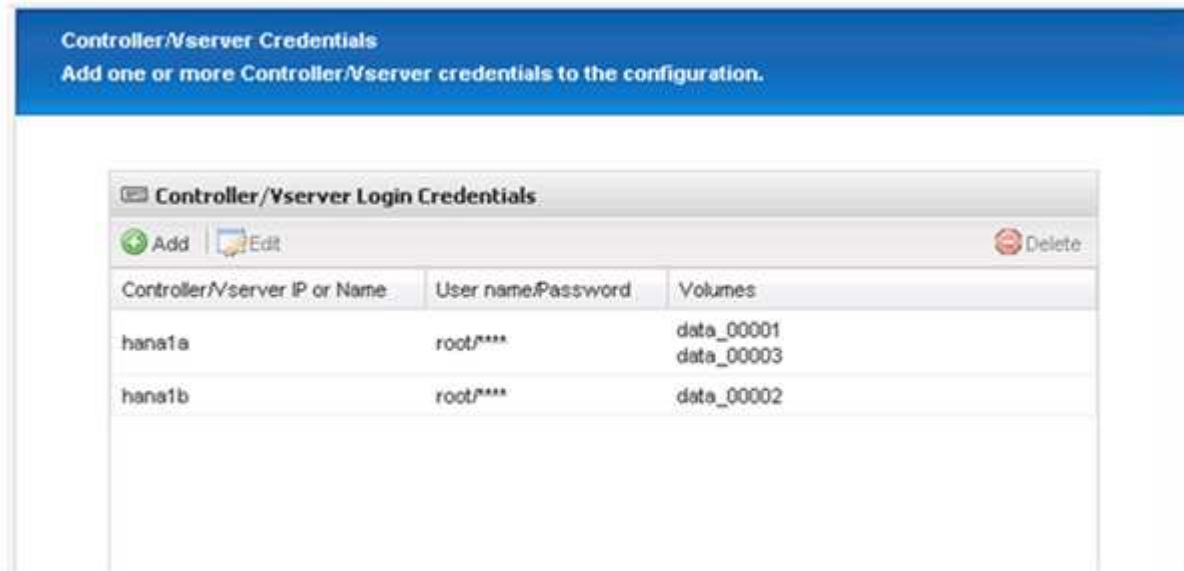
Controller/Vserver Credentials
Add one or more Controller/Vserver credentials to the configuration.

Controller/Vserver Login Credentials

Add Edit Delete

| Controller/Vserver IP or Name | User name/Password | Volumes |
|---|---|---|
| hana1a | root/**** | data_00001 data_00003 |
| hana1b | root/**** | data_00002 |